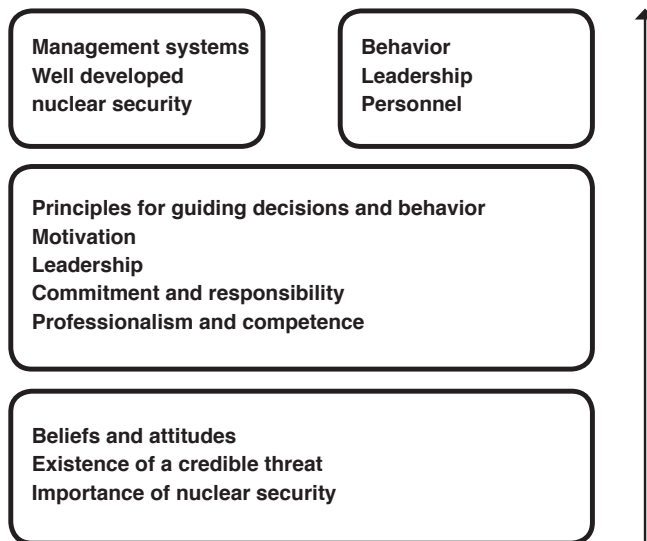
Management systems
Well developed
nuclear security

Behavior
Leadership
Personnel

Principles for guiding decisions and behavior
Motivation
Leadership
Commitment and responsibility
Professionalism and competence

Beliefs and attitudes
Existence of a credible threat
Importance of nuclear security